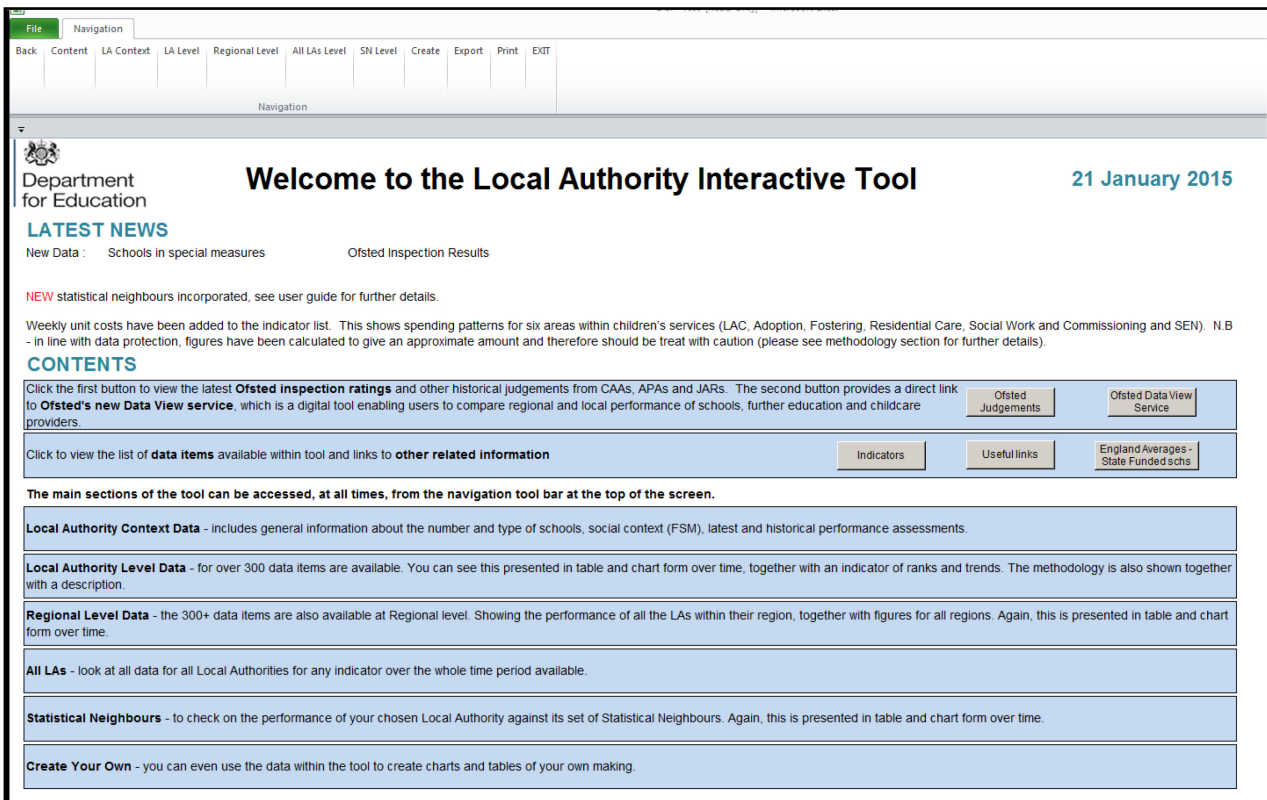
File Navigation

Back Content LA Context LA Level Regional Level All LAs Level SN Level Create Export Print EXIT

Navigation

Department for Education

Welcome to the Local Authority Interactive Tool

21 January 2015

LATEST NEWS

New Data : Schools in special measures Ofsted Inspection Results

NEW statistical neighbours incorporated, see user guide for further details.

Weekly unit costs have been added to the indicator list. This shows spending patterns for six areas within children's services (LAC, Adoption, Fostering, Residential Care, Social Work and Commissioning and SEN). N.B - in line with data protection, figures have been calculated to give an approximate amount and therefore should be treat with caution (please see methodology section for further details).

CONTENTS

Click the first button to view the latest Ofsted inspection ratings and other historical judgements from CAAs, APAs and JARs. The second button provides a direct link to Ofsted's new Data View service, which is a digital tool enabling users to compare regional and local performance of schools, further education and childcare providers.

Ofsted Judgements

Ofsted Data View Service

Click to view the list of data items available within tool and links to other related information

Indicators

Useful links

England Averages - State Funded schs

The main sections of the tool can be accessed, at all times, from the navigation tool bar at the top of the screen.

Local Authority Context Data - includes general information about the number and type of schools, social context (FSM), latest and historical performance assessments.

Local Authority Level Data - for over 300 data items are available. You can see this presented in table and chart form over time, together with an indicator of ranks and trends. The methodology is also shown together with a description.

Regional Level Data - the 300+ data items are also available at Regional level. Showing the performance of all the LAs within their region, together with figures for all regions. Again, this is presented in table and chart form over time.

All LAs - look at all data for all Local Authorities for any indicator over the whole time period available.

Statistical Neighbours - to check on the performance of your chosen Local Authority against its set of Statistical Neighbours. Again, this is presented in table and chart form over time.

Create Your Own - you can even use the data within the tool to create charts and tables of your own making.